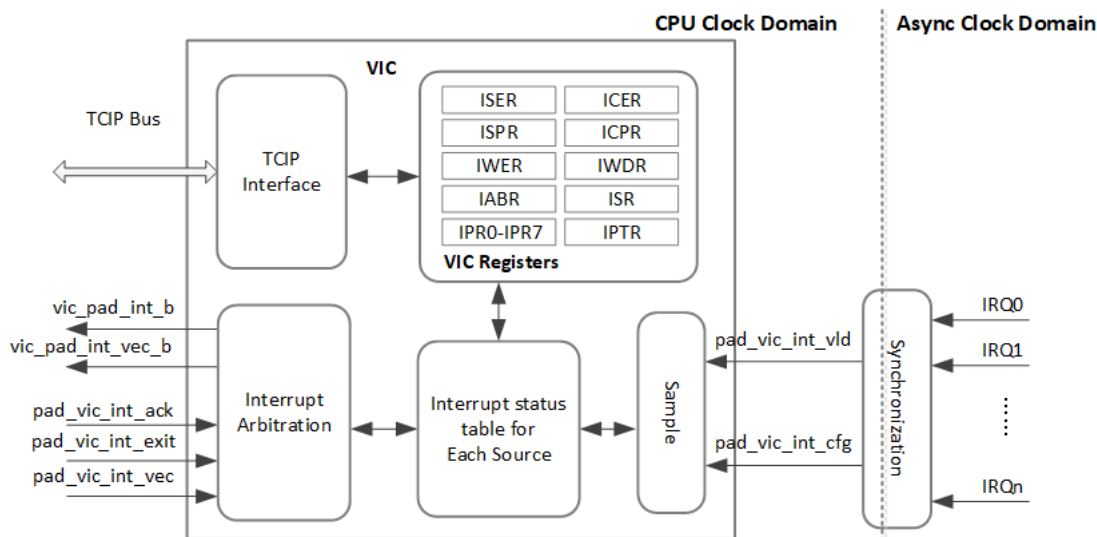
CPU Clock Domain

Async Clock Domain

VIC

TCIP Bus

TCIP Interface

| ISER | ICER |
|---|---|
| ISPR | ICPR |
| IWER | IWDR |
| IABR | ISR |
| IPR0-IPR7 | IPTR |

VIC Registers

vic_pad_int_b

vic_pad_int_vec_b

pad_vic_int_ack

pad_vic_int_exit

pad_vic_int_vec

Interrupt Arbitration

Interrupt status table for Each Source

Sample

pad_vic_int_vld

pad_vic_int_cfg

Synchronization

IRQ0

IRQ1

IRQn